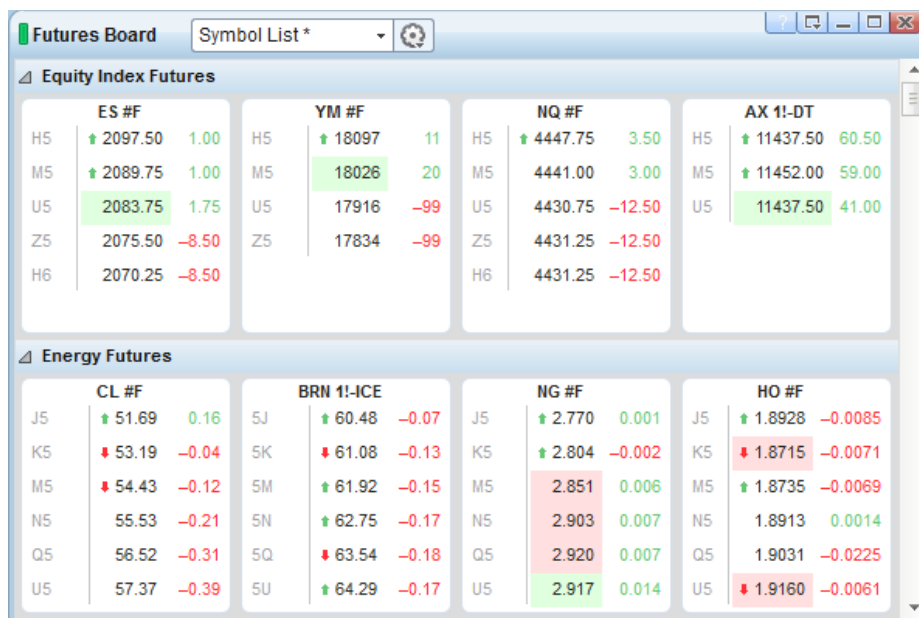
Futures Board
Symbol List *

Equity Index Futures

ES #F
| | | |
|---|---|---|
| H5 | 2097.50 | 1.00 |
| M5 | 2089.75 | 1.00 |
| U5 | 2083.75 | 1.75 |
| Z5 | 2075.50 | –8.50 |
| H6 | 2070.25 | –8.50 |

YM #F
| | | |
|---|---|---|
| H5 | 18097 | 11 |
| M5 | 18026 | 20 |
| U5 | 17916 | –99 |
| Z5 | 17834 | –99 |

NQ #F
| | | |
|---|---|---|
| H5 | 4447.75 | 3.50 |
| M5 | 4441.00 | 3.00 |
| U5 | 4430.75 | –12.50 |
| Z5 | 4431.25 | –12.50 |
| H6 | 4431.25 | –12.50 |

AX 1!-DT
| | | |
|---|---|---|
| H5 | 11437.50 | 60.50 |
| M5 | 11452.00 | 59.00 |
| U5 | 11437.50 | 41.00 |

Energy Futures

CL #F
| | | |
|---|---|---|
| J5 | 51.69 | 0.16 |
| K5 | 53.19 | –0.04 |
| M5 | 54.43 | –0.12 |
| N5 | 55.53 | –0.21 |
| Q5 | 56.52 | –0.31 |
| U5 | 57.37 | –0.39 |

BRN 1!-ICE
| | | |
|---|---|---|
| 5J | 60.48 | –0.07 |
| 5K | 61.08 | –0.13 |
| 5M | 61.92 | –0.15 |
| 5N | 62.75 | –0.17 |
| 5Q | 63.54 | –0.18 |
| 5U | 64.29 | –0.17 |

NG #F
| | | |
|---|---|---|
| J5 | 2.770 | 0.001 |
| K5 | 2.804 | –0.002 |
| M5 | 2.851 | 0.006 |
| N5 | 2.903 | 0.007 |
| Q5 | 2.920 | 0.007 |
| U5 | 2.917 | 0.014 |

HO #F
| | | |
|---|---|---|
| J5 | 1.8928 | –0.0085 |
| K5 | 1.8715 | –0.0071 |
| M5 | 1.8735 | –0.0069 |
| N5 | 1.8913 | 0.0014 |
| Q5 | 1.9031 | –0.0225 |
| U5 | 1.9160 | –0.0061 |